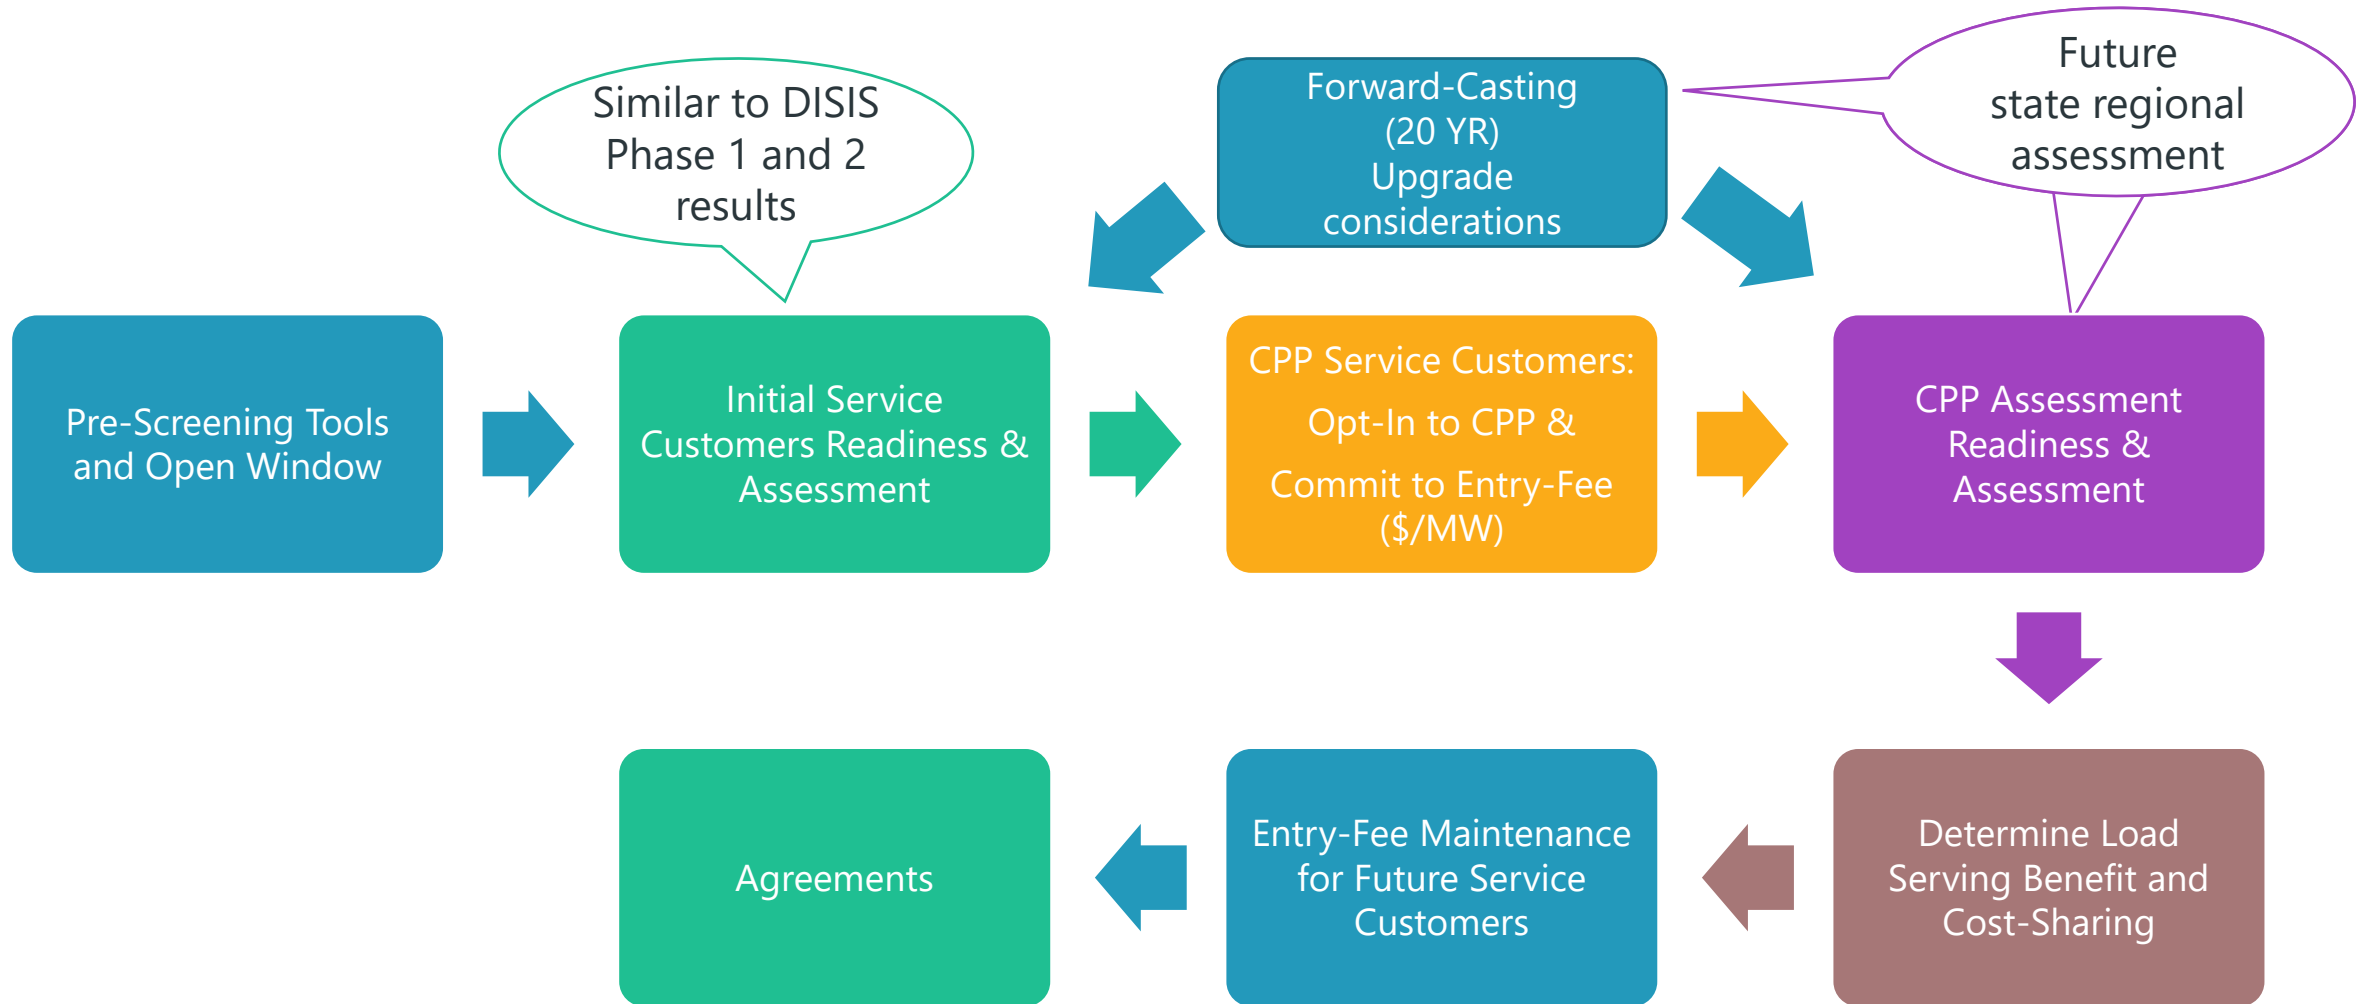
Similar to DISIS Phase 1 and 2 results

Forward-Casting (20 YR) Upgrade considerations

Future state regional assessment

Pre-Screening Tools and Open Window

Initial Service Customers Readiness & Assessment

CPP Service Customers:

Opt-In to CPP &

Commit to Entry-Fee ($/MW)

CPP Assessment Readiness & Assessment

Determine Load Serving Benefit and Cost-Sharing

Entry-Fee Maintenance for Future Service Customers

Agreements